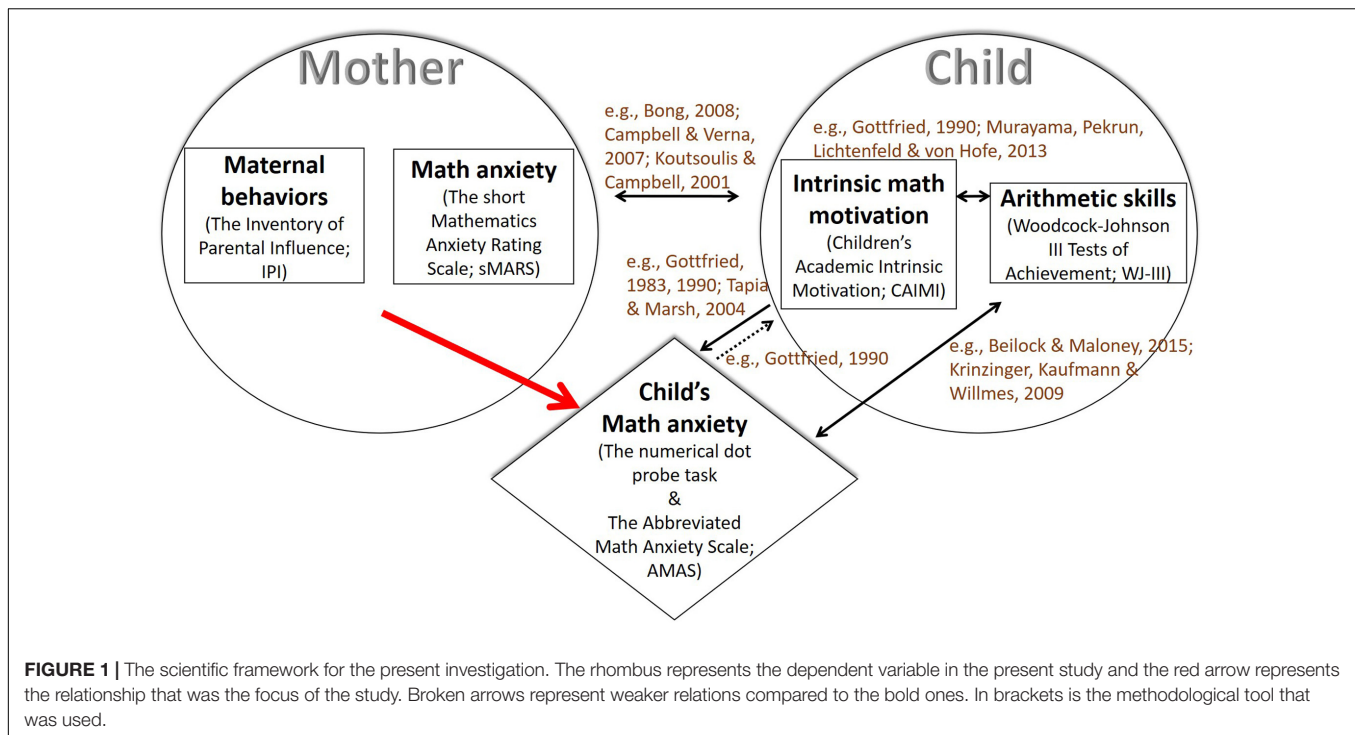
Mother

Child

Maternal behaviors
(The Inventory of Parental Influence; IPI)

Math anxiety
(The short Mathematics Anxiety Rating Scale; sMARS)

e.g., Bong, 2008; Campbell & Verna, 2007; Koutsoulis & Campbell, 2001

e.g., Gottfried, 1990; Murayama, Pekrun, Lichtenfeld & von Hofe, 2013

Intrinsic math motivation
(Children's Academic Intrinsic Motivation; CAIMI)

Arithmetic skills
(Woodcock-Johnson III Tests of Achievement; WJ-III)

e.g., Gottfried, 1983, 1990; Tapia & Marsh, 2004

e.g., Gottfried, 1990

e.g., Beilock & Maloney, 2015; Krinzinger, Kaufmann & Willmes, 2009

Child's Math anxiety
(The numerical dot probe task
&
The Abbreviated Math Anxiety Scale; AMAS)

FIGURE 1 | The scientific framework for the present investigation. The rhombus represents the dependent variable in the present study and the red arrow represents the relationship that was the focus of the study. Broken arrows represent weaker relations compared to the bold ones. In brackets is the methodological tool that was used.